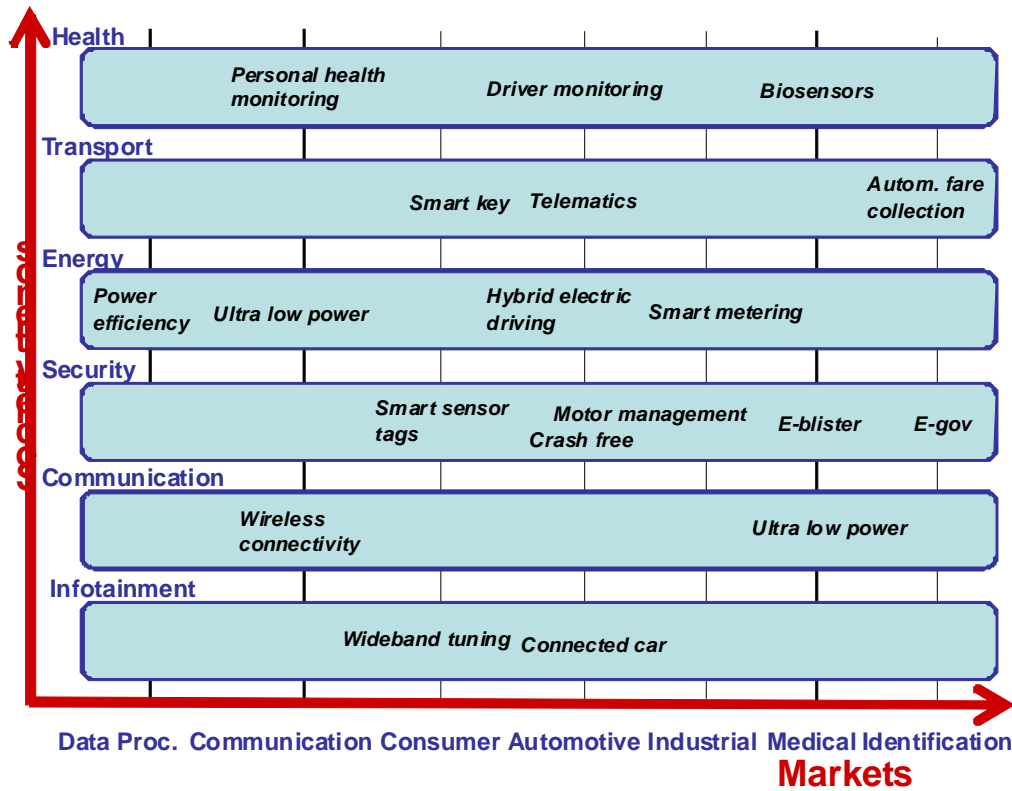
Health

Personal health monitoring

Driver monitoring

Biosensors

Transport

Smart key

Telematics

Autom. fare collection

Energy

Power efficiency

Ultra low power

Hybrid electric driving

Smart metering

Security

Smart sensor tags

Motor management

Crash free

E-blister

E-gov

Communication

Wireless connectivity

Ultra low power

Infotainment

Wideband tuning

Connected car

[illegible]

Data Proc. Communication Consumer Automotive Industrial Medical Identification

Markets